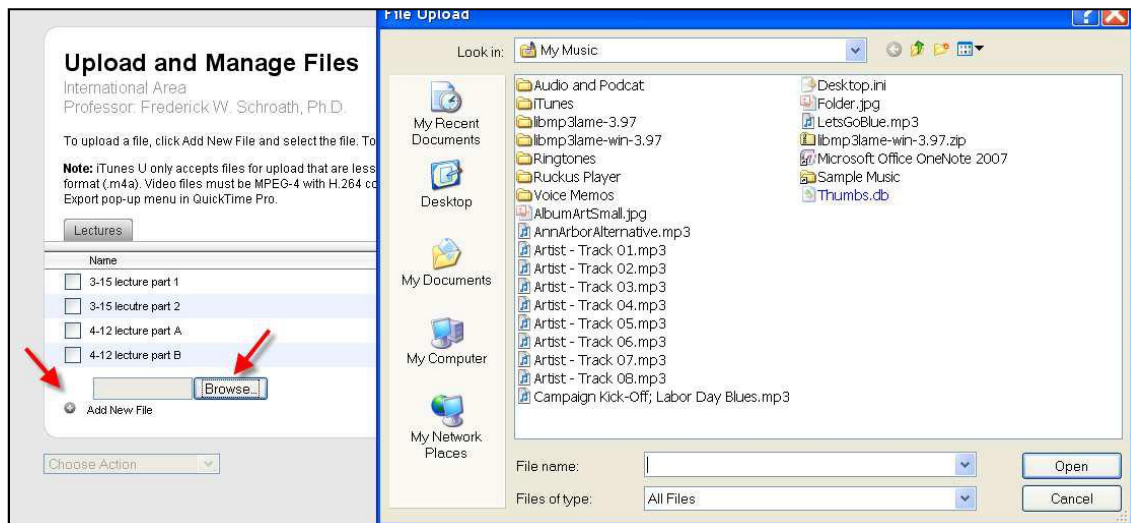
Upload and Manage Files
International Area
Professor: Frederick W. Schroath, Ph.D.

To upload a file, click Add New File and select the file. To

Note: iTunes U only accepts files for upload that are less format (.m4a). Video files must be MPEG-4 with H.264 co Export pop-up menu in QuickTime Pro.

Lectures

Name
3-15 lecture part 1
3-15 lecutre part 2
4-12 lecture part A
4-12 lecture part B

Browse...
Add New File

Choose Action

File Upload

Look in: My Music

My Recent Documents
Desktop
My Documents
My Computer
My Network Places

Audio and Podcat
iTunes
libmp3lame-3.97
libmp3lame-win-3.97
Ringtones
Ruckus Player
Voice Memos
AlbumArtSmall.jpg
AnnArborAlternative.mp3
Artist - Track 01.mp3
Artist - Track 02.mp3
Artist - Track 03.mp3
Artist - Track 04.mp3
Artist - Track 05.mp3
Artist - Track 06.mp3
Artist - Track 07.mp3
Artist - Track 08.mp3
Campaign Kick-Off; Labor Day Blues.mp3
Desktop.ini
Folder.jpg
LetsGoBlue.mp3
libmp3lame-win-3.97.zip
Microsoft Office OneNote 2007
Sample Music
Thumbs.db

File name:
Files of type: All Files

Open
Cancel